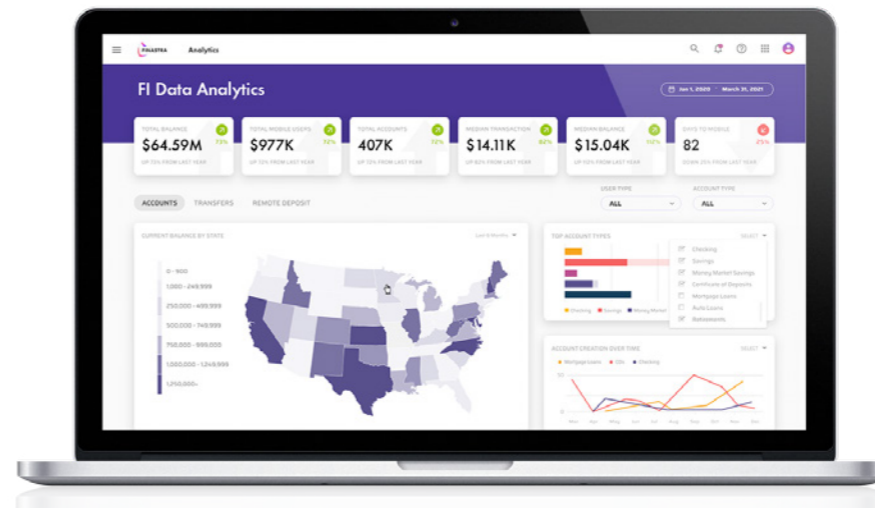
PALAESTRA Analytics

FI Data Analytics

Jan 1, 2020 — March 31, 2021

TOTAL BALANCE
$64.59M
73%
UP 72% FROM LAST YEAR

TOTAL MOBILE USERS
$977K
72%
UP 72% FROM LAST YEAR

TOTAL ACCOUNTS
407K
72%
UP 72% FROM LAST YEAR

MEDIAN TRANSACTION
$14.11K
82%
UP 82% FROM LAST YEAR

MEDIAN BALANCE
$15.04K
112%
UP 72% FROM LAST YEAR

DAYS TO MOBILE
82
25%
DOWN 25% FROM LAST YEAR

ACCOUNTS TRANSFERS REMOTE DEPOSIT

USER TYPE
ALL

ACCOUNT TYPE
ALL

CURRENT BALANCE BY STATE
Last 6 Months

0 – 900
1,000 – 249,999
250,000 – 499,999
500,000 – 749,999
750,000 – 999,000
1,000,000 – 1,249,999
1,250,000+

TOP ACCOUNT TYPES
SELECT

Checking
Savings
Money Market Savings
Certificate of Deposits
Mortgage Loans
Auto Loans
Retirement

Checking Savings Money Market

ACCOUNT CREATION OVER TIME
SELECT

Mortgage Loans CDs Checking